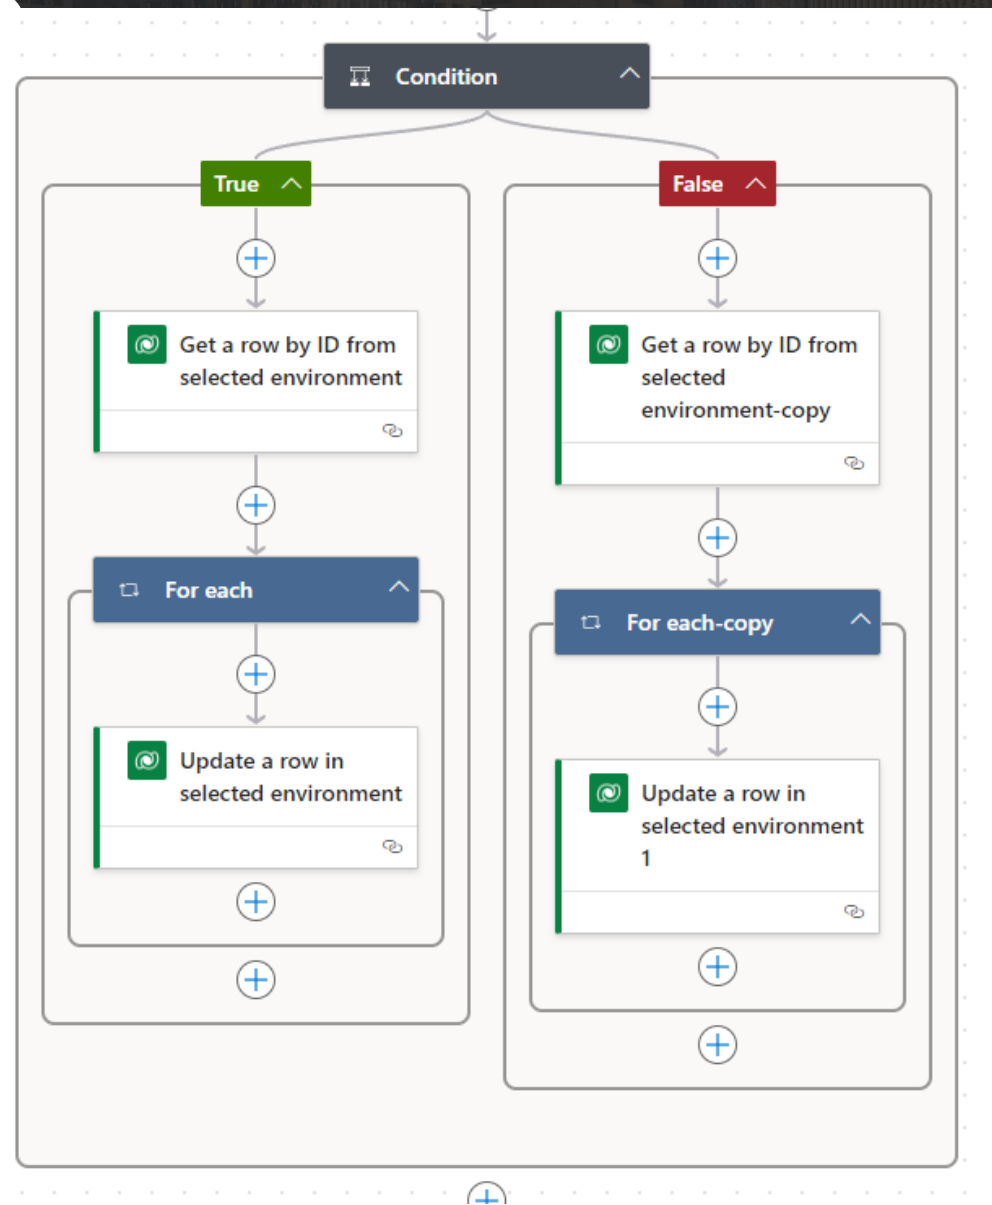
Condition

True

Get a row by ID from selected environment

For each

Update a row in selected environment

False

Get a row by ID from selected environment-copy

For each-copy

Update a row in selected environment 1